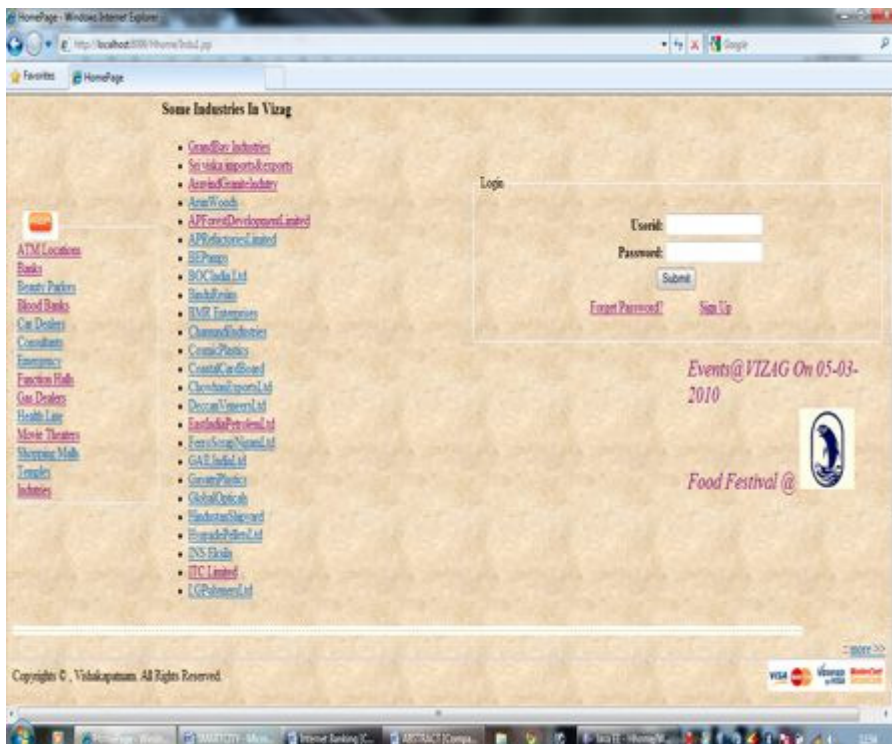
HomePage - Windows Internet Explorer

http://localhost:8080/Home/Indu1.jsp

Google

Favorites

HomePage

Some Industries In Vizag

- GrandBay Industries
- Sri vinka imports&exports
- ArvindGraniteIndustry
- ArunWoods
- APForestDevelopmentLimited
- APRefractoriesLimited
- BEPumps
- BOCIndiaLtd
- BashiResins
- BMR Enterprises
- ChamundIndustries
- CosmicPlastics
- CoastalCardBoard
- ChowdaryExportsLtd
- DeccanVeneersLtd
- EastIndiaPetroleumLtd
- FerroScrapNigamLtd
- GAILIndiaLtd
- GowriPlastics
- GlobalOpticals
- HindustanShipyard
- HygradePelletsLtd
- INS Eksila
- ITC Limited
- LGPolymersLtd

ATM Locations
Banks
Beauty Parlors
Blood Banks
Car Dealers
Consultants
Emergency
Function Halls
Gas Dealers
Health Line
Movie Theaters
Shopping Malls
Temples
Industries

Login

Userid:

Password:

Submit

Forgot Password?

Sign Up

Events@VIZAG On 05-03-2010

Food Festival @

:: more >>

Copyrights © , Vishakapatnam. All Rights Reserved.

VISA

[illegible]